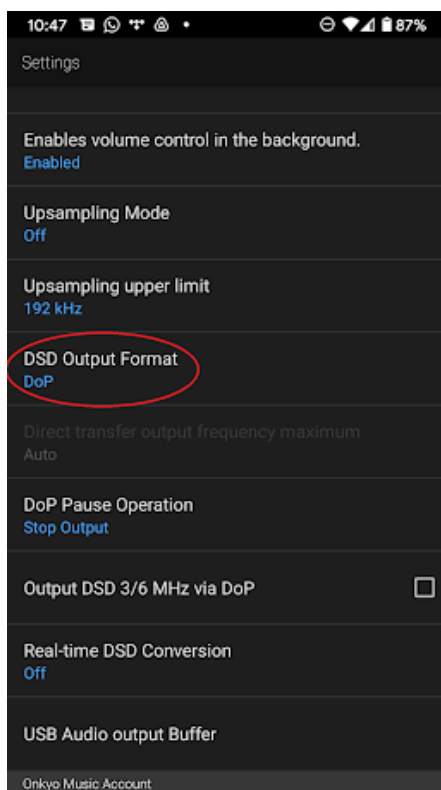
10:47 • 87%

Settings

Enables volume control in the background.
Enabled

Upsampling Mode
Off

Upsampling upper limit
192 kHz

DSD Output Format
DoP

Direct transfer output frequency maximum
Auto

DoP Pause Operation
Stop Output

Output DSD 3/6 MHz via DoP

Real-time DSD Conversion
Off

USB Audio output Buffer

Onkyo Music Account